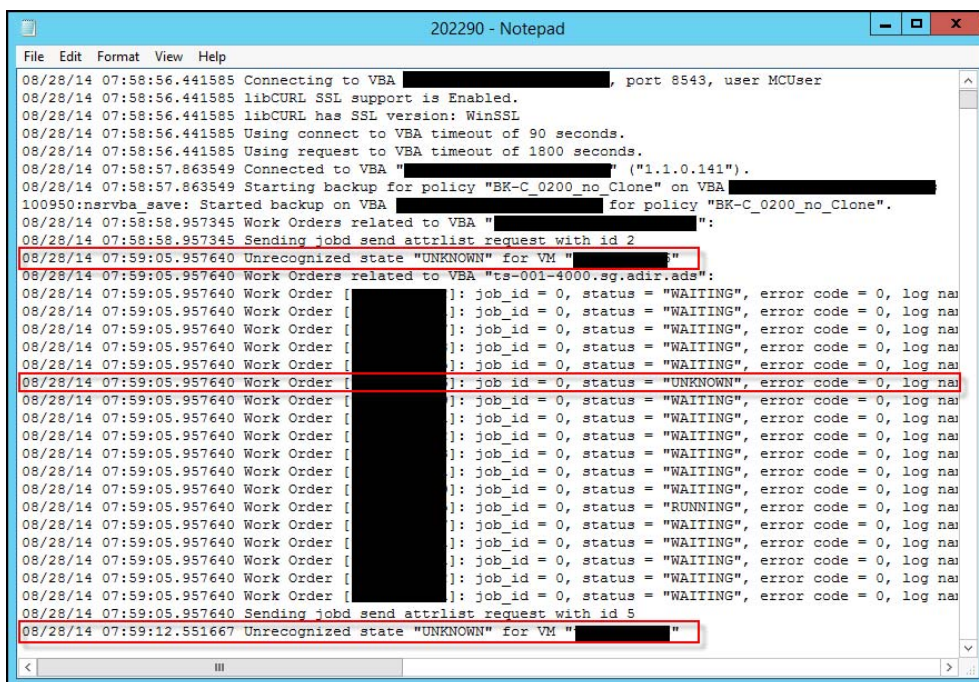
202290 - Notepad

File Edit Format View Help

08/28/14 07:58:56.441585 Connecting to VBA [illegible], port 8543, user MCUser
08/28/14 07:58:56.441585 libCURL SSL support is Enabled.
08/28/14 07:58:56.441585 libCURL has SSL version: WinSSL
08/28/14 07:58:56.441585 Using connect to VBA timeout of 90 seconds.
08/28/14 07:58:56.441585 Using request to VBA timeout of 1800 seconds.
08/28/14 07:58:57.863549 Connected to VBA "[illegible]" ("1.1.0.141").
08/28/14 07:58:57.863549 Starting backup for policy "BK-C_0200_no_Clone" on VBA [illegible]
100950:nsrvba_save: Started backup on VBA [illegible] for policy "BK-C_0200_no_Clone".
08/28/14 07:58:58.957345 Work Orders related to VBA "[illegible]":
08/28/14 07:58:58.957345 Sending jobd send attrlist request with id 2
08/28/14 07:59:05.957640 Unrecognized state "UNKNOWN" for VM "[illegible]s"
08/28/14 07:59:05.957640 Work Orders related to VBA "ts-001-4000.sg.adir.ads":
08/28/14 07:59:05.957640 Work Order [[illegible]]: job_id = 0, status = "WAITING", error code = 0, log nai
08/28/14 07:59:05.957640 Work Order [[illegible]]: job_id = 0, status = "WAITING", error code = 0, log nai
08/28/14 07:59:05.957640 Work Order [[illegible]]: job_id = 0, status = "WAITING", error code = 0, log nai
08/28/14 07:59:05.957640 Work Order [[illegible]]: job_id = 0, status = "WAITING", error code = 0, log nai
08/28/14 07:59:05.957640 Work Order [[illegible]]: job_id = 0, status = "WAITING", error code = 0, log nai
08/28/14 07:59:05.957640 Work Order [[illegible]]: job_id = 0, status = "UNKNOWN", error code = 0, log nai
08/28/14 07:59:05.957640 Work Order [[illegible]]: job_id = 0, status = "WAITING", error code = 0, log nai
08/28/14 07:59:05.957640 Work Order [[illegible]]: job_id = 0, status = "WAITING", error code = 0, log nai
08/28/14 07:59:05.957640 Work Order [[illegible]]: job_id = 0, status = "WAITING", error code = 0, log nai
08/28/14 07:59:05.957640 Work Order [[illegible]]: job_id = 0, status = "WAITING", error code = 0, log nai
08/28/14 07:59:05.957640 Work Order [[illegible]]: job_id = 0, status = "WAITING", error code = 0, log nai
08/28/14 07:59:05.957640 Work Order [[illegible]]: job_id = 0, status = "WAITING", error code = 0, log nai
08/28/14 07:59:05.957640 Work Order [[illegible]]: job_id = 0, status = "RUNNING", error code = 0, log nai
08/28/14 07:59:05.957640 Work Order [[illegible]]: job_id = 0, status = "WAITING", error code = 0, log nai
08/28/14 07:59:05.957640 Work Order [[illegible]]: job_id = 0, status = "WAITING", error code = 0, log nai
08/28/14 07:59:05.957640 Work Order [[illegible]]: job_id = 0, status = "WAITING", error code = 0, log nai
08/28/14 07:59:05.957640 Work Order [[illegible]]: job_id = 0, status = "WAITING", error code = 0, log nai
08/28/14 07:59:05.957640 Work Order [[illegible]]: job_id = 0, status = "WAITING", error code = 0, log nai
08/28/14 07:59:05.957640 Sending jobd send attrlist request with id 5
08/28/14 07:59:12.551667 Unrecognized state "UNKNOWN" for VM "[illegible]"